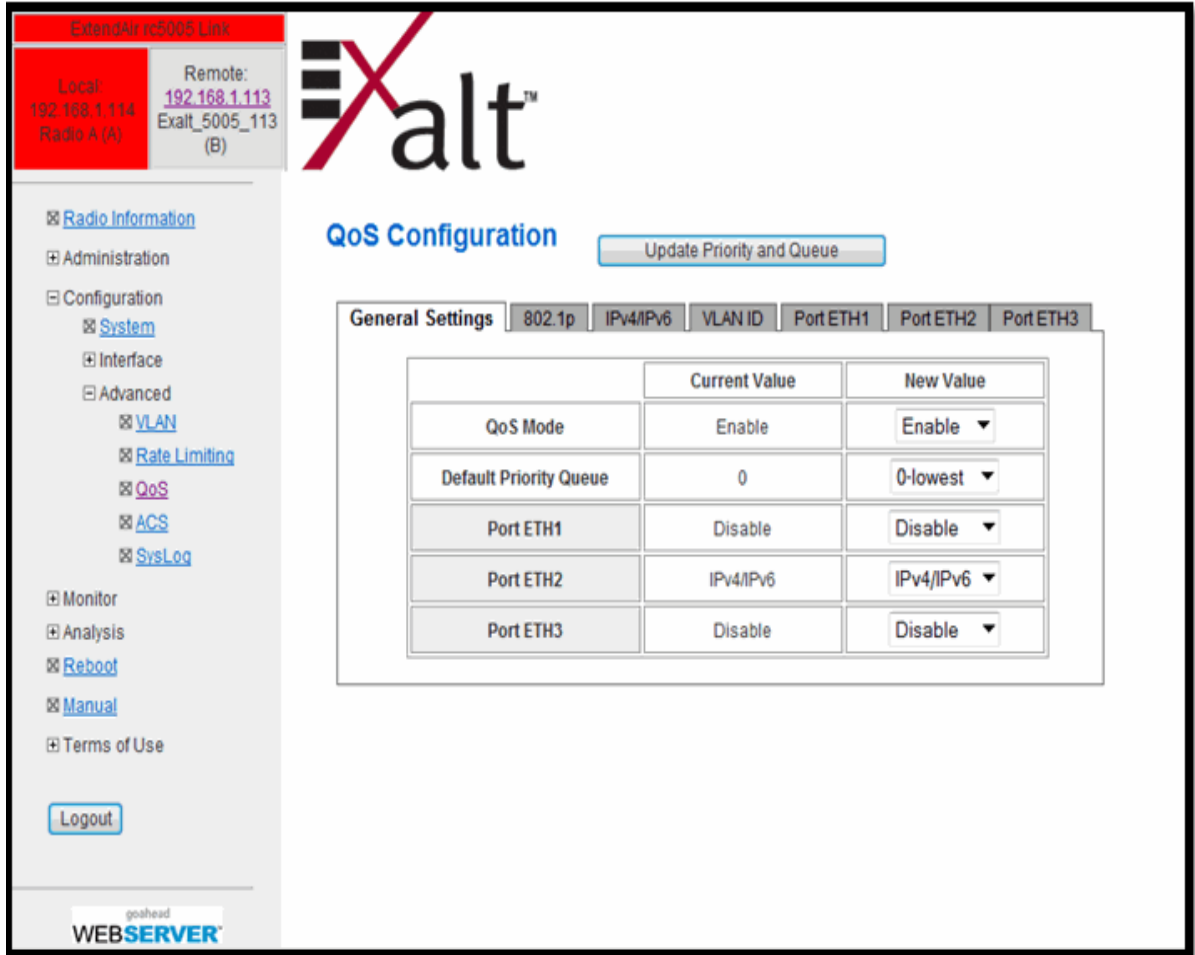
ExtendAir rc5005 Link

Local:
192.168.1.114
Radio A (A)

Remote:
192.168.1.113
Exalt_5005_113
(B)

Exalt™

⊠ Radio Information
⊞ Administration
⊟ Configuration
⊠ System
⊞ Interface
⊟ Advanced
⊠ VLAN
⊠ Rate Limiting
⊠ QoS
⊠ ACS
⊠ SysLog
⊞ Monitor
⊞ Analysis
⊠ Reboot
⊠ Manual
⊞ Terms of Use

Logout

goahead
WEBSERVER

QoS Configuration

Update Priority and Queue

General Settings | 802.1p | IPv4/IPv6 | VLAN ID | Port ETH1 | Port ETH2 | Port ETH3

| | Current Value | New Value |
|---|---|---|
| QoS Mode | Enable | Enable ▼ |
| Default Priority Queue | 0 | 0-lowest ▼ |
| Port ETH1 | Disable | Disable ▼ |
| Port ETH2 | IPv4/IPv6 | IPv4/IPv6 ▼ |
| Port ETH3 | Disable | Disable ▼ |